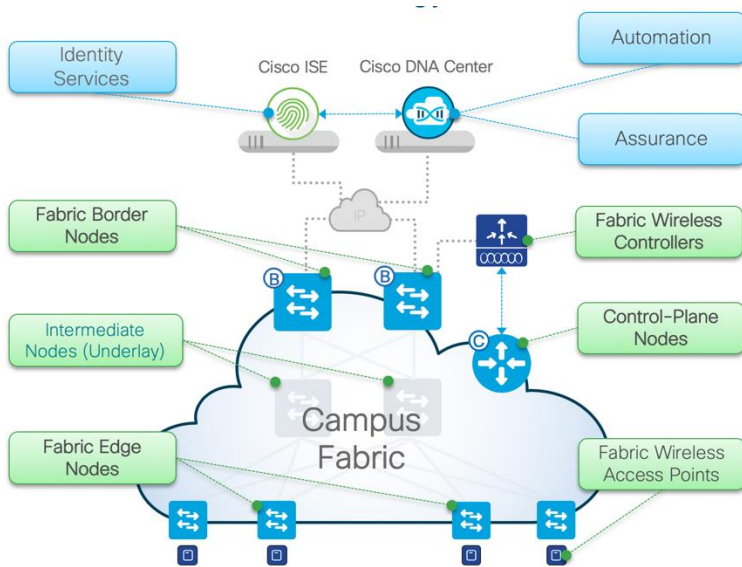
Identity Services

Cisco ISE

Cisco DNA Center

Automation

Assurance

IP

Fabric Border Nodes

B

B

Fabric Wireless Controllers

Intermediate Nodes (Underlay)

C

Control-Plane Nodes

Campus Fabric

Fabric Edge Nodes

Fabric Wireless Access Points